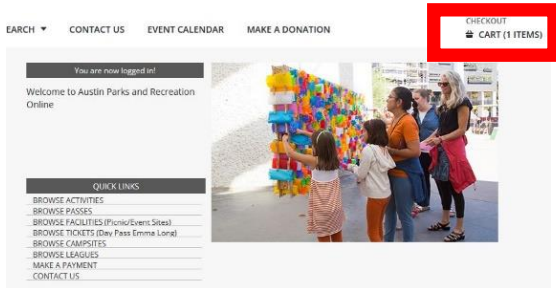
EARCH ▼ CONTACT US EVENT CALENDAR MAKE A DONATION

CHECKOUT
CART (1 ITEMS)

You are now logged in!

Welcome to Austin Parks and Recreation Online

QUICK LINKS
BROWSE ACTIVITIES
BROWSE PASSES
BROWSE FACILITIES (Picnic/Event Sites)
BROWSE TICKETS (Day Pass Emma Long)
BROWSE CAMPSITES
BROWSE LEAGUES
MAKE A PAYMENT
CONTACT US